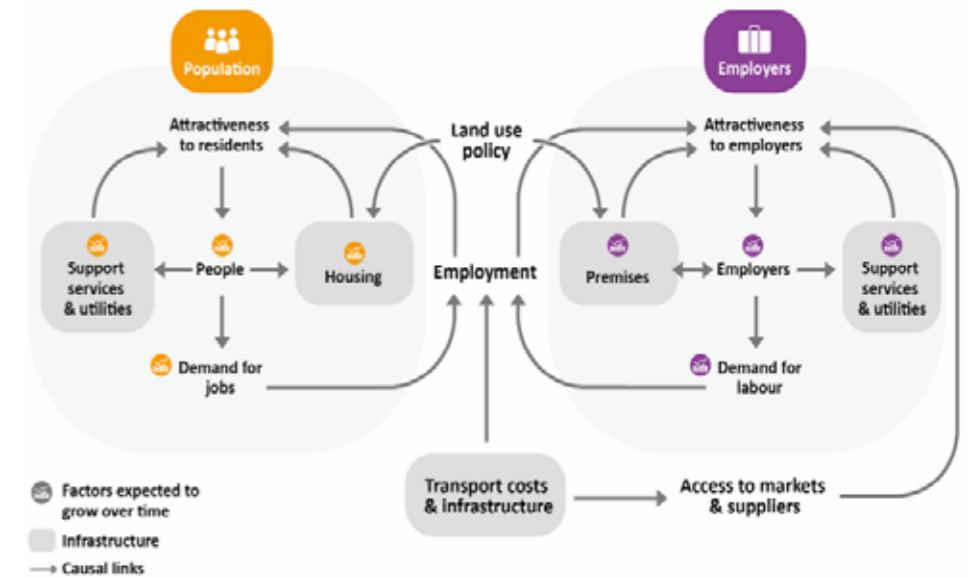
Population

Employers

Attractiveness to residents

Land use policy

Attractiveness to employers

Support services & utilities

People

Housing

Employment

Premises

Employers

Support services & utilities

Demand for jobs

Demand for labour

Transport costs & infrastructure

Access to markets & suppliers

Factors expected to grow over time

Infrastructure

Causal links